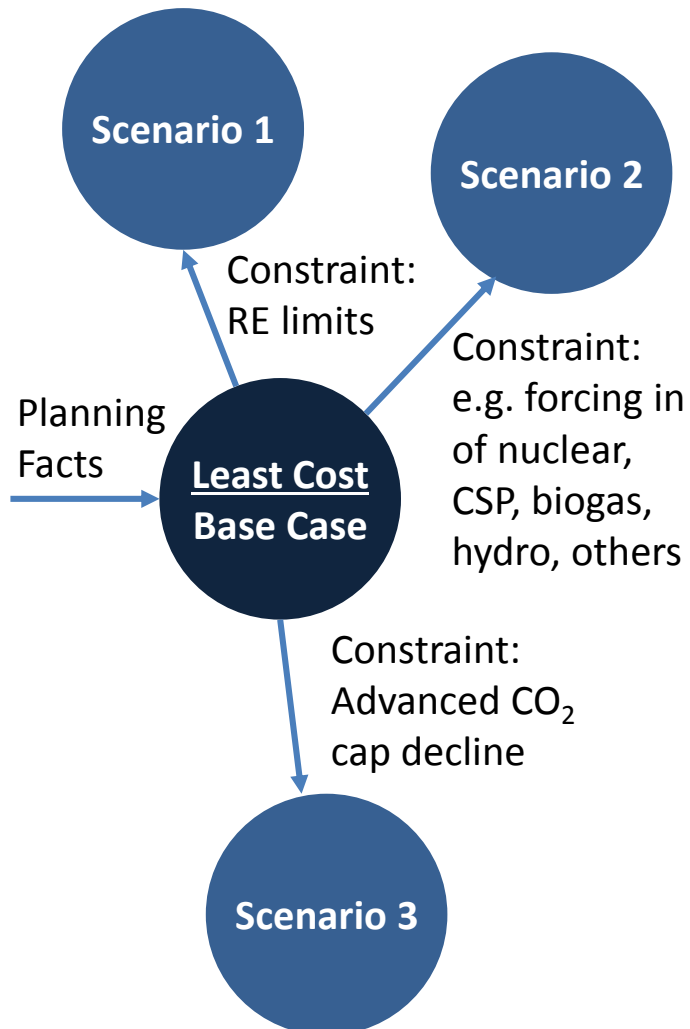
Scenario 1

Scenario 2

Constraint: RE limits

Constraint: e.g. forcing in of nuclear, CSP, biogas, hydro, others

Planning Facts

Least Cost Base Case

Constraint: Advanced $CO_2$ cap decline

Scenario 3